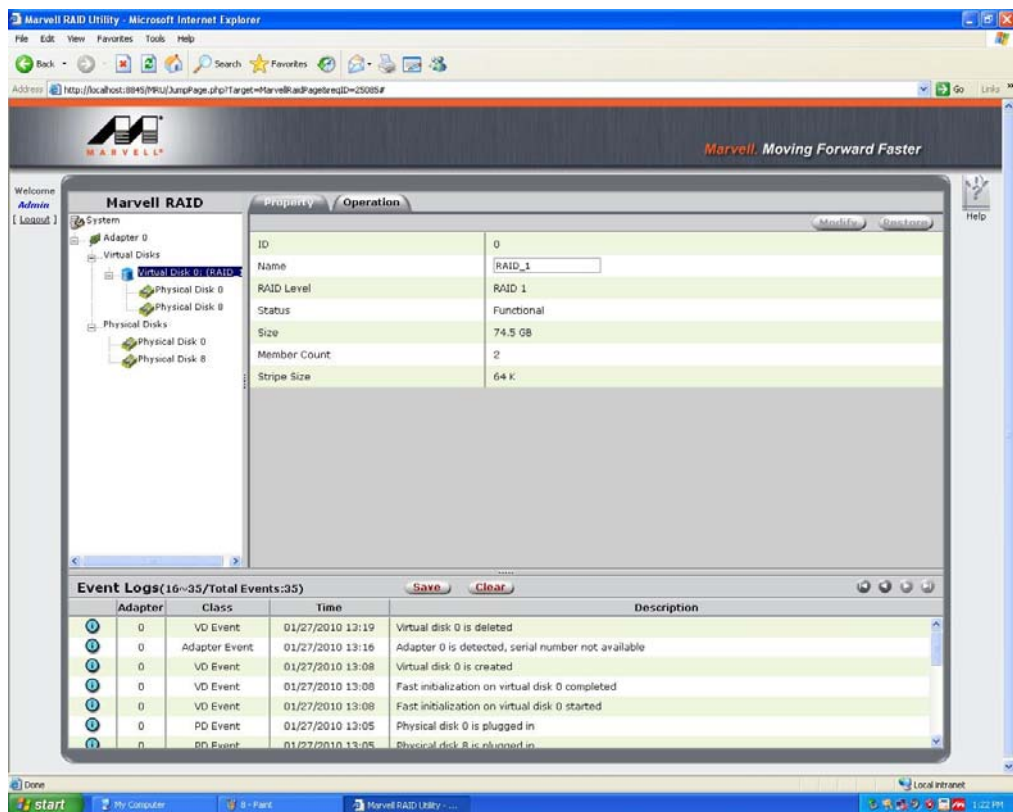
Marvell RAID Utility - Microsoft Internet Explorer

File Edit View Favorites Tools Help

Back Search Favorites

Address http://localhost:8845/MRU/JumpPage.php?Target=MarvellRaidPage&reqID=25085# Go Links

MARVELL

Marvell Moving Forward Faster

Welcome Admin [ Logout ]

Marvell RAID

System
Adapter 0
Virtual Disks
Virtual Disk 0: (RAID
Physical Disk 0
Physical Disk 8
Physical Disks
Physical Disk 0
Physical Disk 8

Property Operation

Modify Restore

Help

| ID | 0 |
|---|---|
| Name | RAID_1 |
| RAID Level | RAID 1 |
| Status | Functional |
| Size | 74.5 GB |
| Member Count | 2 |
| Stripe Size | 64 K |

Event Logs(16~35/Total Events:35) Save Clear

| | Adapter | Class | Time | Description |
|---|---|---|---|---|
| | 0 | VD Event | 01/27/2010 13:19 | Virtual disk 0 is deleted |
| | 0 | Adapter Event | 01/27/2010 13:16 | Adapter 0 is detected, serial number not available |
| | 0 | VD Event | 01/27/2010 13:08 | Virtual disk 0 is created |
| | 0 | VD Event | 01/27/2010 13:08 | Fast initialization on virtual disk 0 completed |
| | 0 | VD Event | 01/27/2010 13:08 | Fast initialization on virtual disk 0 started |
| | 0 | PD Event | 01/27/2010 13:05 | Physical disk 0 is plugged in |
| | 0 | PD Event | 01/27/2010 13:05 | Physical disk 8 is plugged in |

Done Local intranet

start My Computer 8 - Paint Marvell RAID Utility - ... 1:22 PM